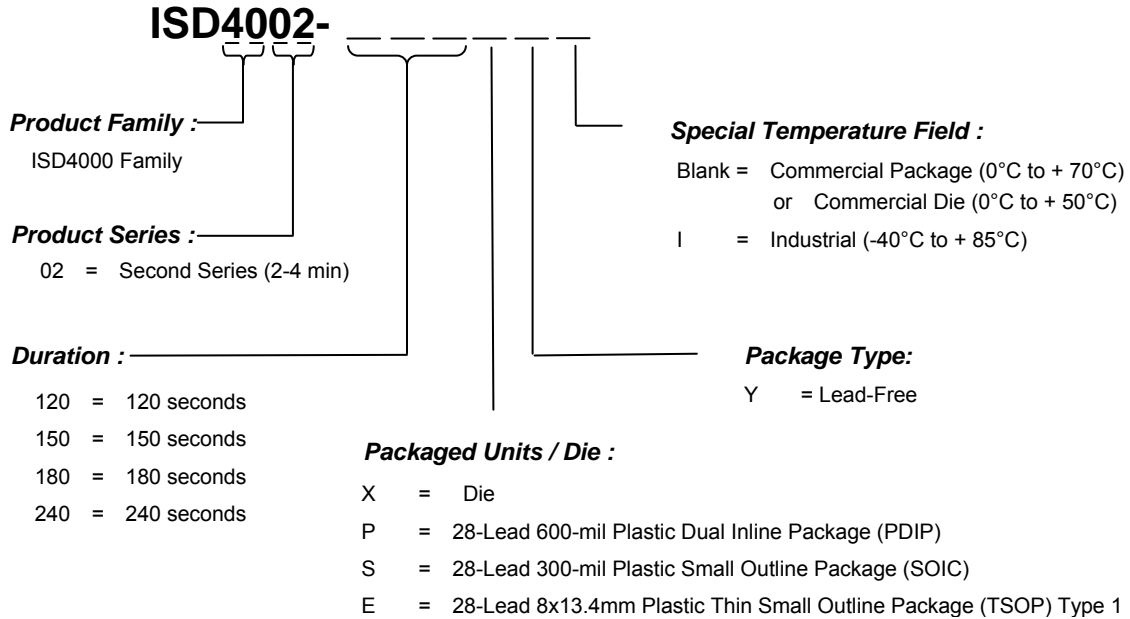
ISD4002- _ _ _ _ _ _

Product Family :

ISD4000 Family

Product Series :

02 = Second Series (2-4 min)

Duration :

120 = 120 seconds

150 = 150 seconds

180 = 180 seconds

240 = 240 seconds

Special Temperature Field :

Blank = Commercial Package (0°C to + 70°C) or Commercial Die (0°C to + 50°C)

I = Industrial (-40°C to + 85°C)

Package Type:

Y = Lead-Free

Packaged Units / Die :

X = Die

P = 28-Lead 600-mil Plastic Dual Inline Package (PDIP)

S = 28-Lead 300-mil Plastic Small Outline Package (SOIC)

E = 28-Lead 8x13.4mm Plastic Thin Small Outline Package (TSOP) Type 1